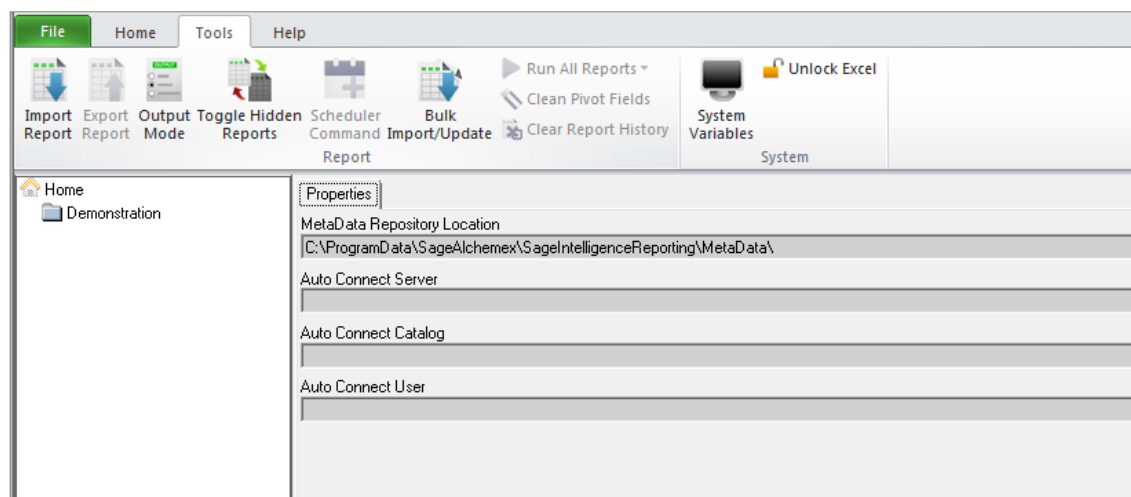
File Home Tools Help

Import Report Export Report Output Mode Toggle Hidden Reports Scheduler Command Bulk Import/Update Run All Reports Clean Pivot Fields Clear Report History
Report

System Variables Unlock Excel
System

Home
Demonstration

Properties

MetaData Repository Location
C:\ProgramData\SageAlchemex\SageIntelligenceReporting\MetaData\

Auto Connect Server

Auto Connect Catalog

Auto Connect User